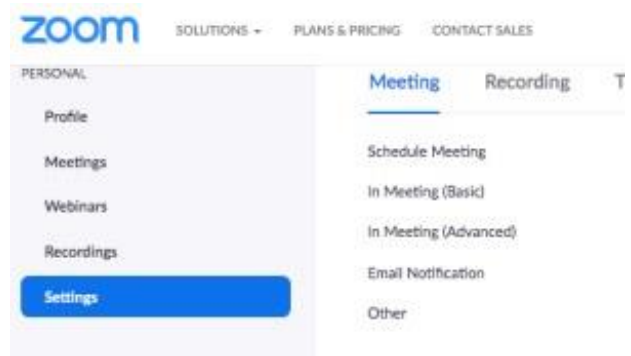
zoom SOLUTIONS ▾ PLANS & PRICING CONTACT SALES

PERSONAL

Profile

Meetings

Webinars

Recordings

Settings

Meeting Recording T

Schedule Meeting

In Meeting (Basic)

In Meeting (Advanced)

Email Notification

Other